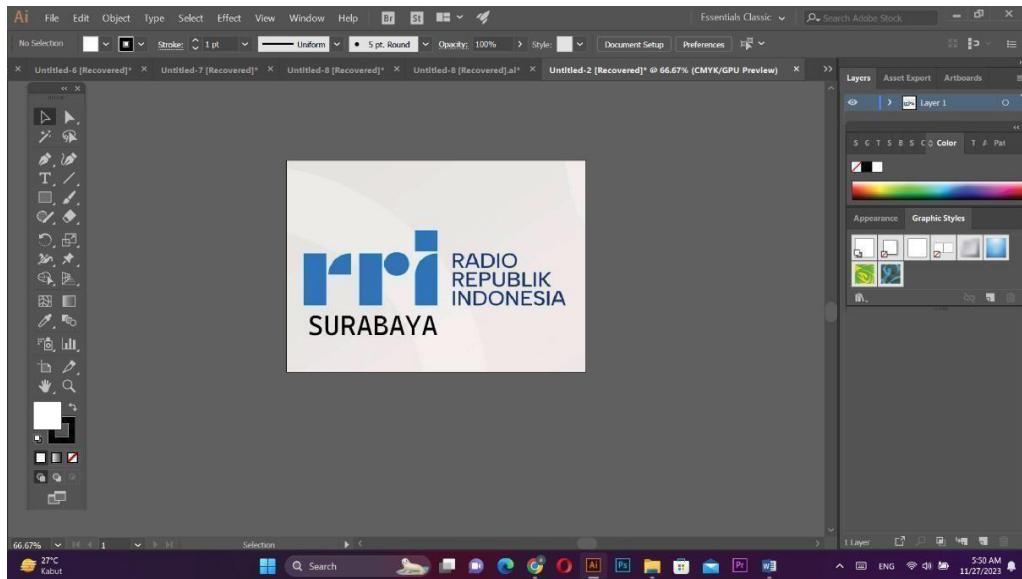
Ai File Edit Object Type Select Effect View Window Help Br St

Essentials Classic Search Adobe Stock

No Selection Stroke: 1 pt Uniform 5 pt. Round Opacity: 100% Style: Document Setup Preferences

Untitled-6 [Recovered]* × Untitled-7 [Recovered]* × Untitled-8 [Recovered]* × Untitled-8 [Recovered].ai* × Untitled-2 [Recovered]* @ 66.67% (CMYK/GPU Preview) ×

rri RADIO REPUBLIK INDONESIA

SURABAYA

Layers Asset Export Artboards

Layer 1

Color

Appearance Graphic Styles

66.67% 1 Selection

1 Layer

27°C Kabut

Search

ENG 5:50 AM 11/27/2023